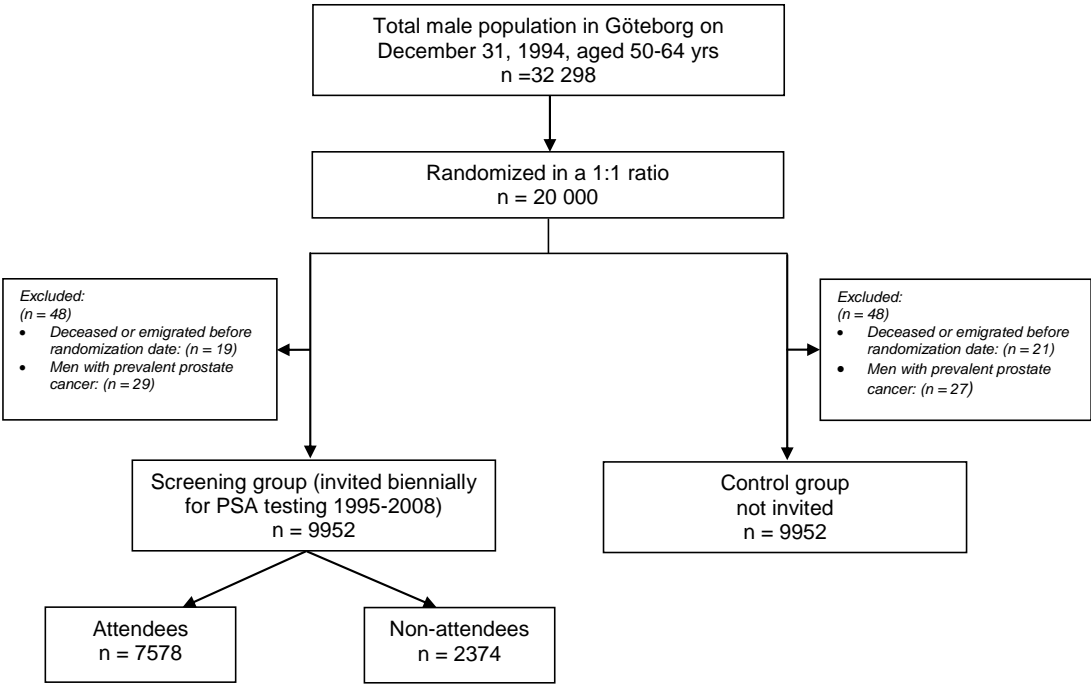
Total male population in Göteborg on December 31, 1994, aged 50-64 yrs
n =32 298

Randomized in a 1:1 ratio
n = 20 000

Excluded:
(n = 48)
- Deceased or emigrated before randomization date: (n = 19)
- Men with prevalent prostate cancer: (n = 29)

Excluded:
(n = 48)
- Deceased or emigrated before randomization date: (n = 21)
- Men with prevalent prostate cancer: (n = 27)

Screening group (invited biennially for PSA testing 1995-2008)
n = 9952

Control group
not invited
n = 9952

Attendees
n = 7578

Non-attendees
n = 2374